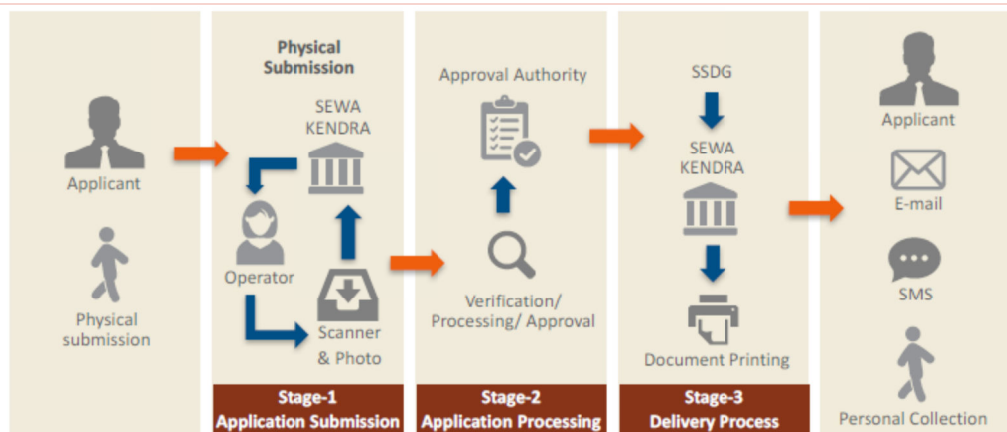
Applicant

Physical submission

Physical Submission

SEWA KENDRA

Operator

Scanner & Photo

Stage-1
Application Submission

Approval Authority

Verification/ Processing/ Approval

Stage-2
Application Processing

SSDG

SEWA KENDRA

Document Printing

Stage-3
Delivery Process

Applicant

E-mail

SMS

Personal Collection